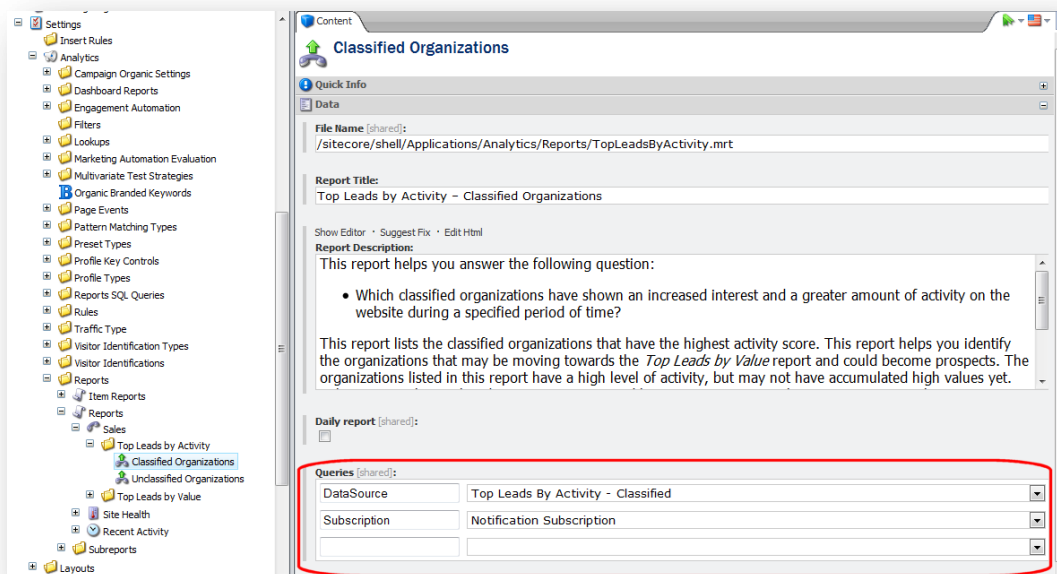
Settings
Insert Rules
Analytics
Campaign Organic Settings
Dashboard Reports
Engagement Automation
Filters
Lookups
Marketing Automation Evaluation
Multivariate Test Strategies
Organic Branded Keywords
Page Events
Pattern Matching Types
Preset Types
Profile Key Controls
Profile Types
Reports SQL Queries
Rules
Traffic Type
Visitor Identification Types
Visitor Identifications
Reports
Item Reports
Reports
Sales
Top Leads by Activity
Classified Organizations
Unclassified Organizations
Top Leads by Value
Site Health
Recent Activity
Subreports
Layouts

Content

Classified Organizations

Quick Info

Data

File Name [shared]:
/sitecore/shell/Applications/Analytics/Reports/TopLeadsByActivity.mrt

Report Title:
Top Leads by Activity – Classified Organizations

Show Editor · Suggest Fix · Edit Html
Report Description:
This report helps you answer the following question:

• Which classified organizations have shown an increased interest and a greater amount of activity on the website during a specified period of time?

This report lists the classified organizations that have the highest activity score. This report helps you identify the organizations that may be moving towards the *Top Leads by Value* report and could become prospects. The organizations listed in this report have a high level of activity, but may not have accumulated high values yet.

Daily report [shared]:

Queries [shared]:

| DataSource | Top Leads By Activity - Classified |
|---|---|
| Subscription | Notification Subscription |
| | |